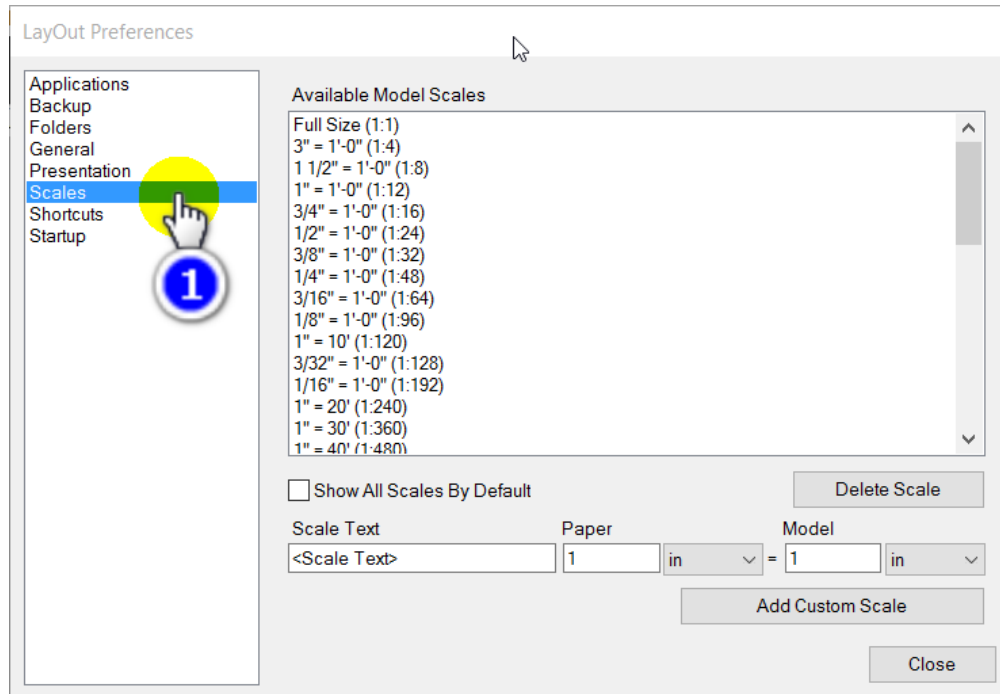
LayOut Preferences

Applications
Backup
Folders
General
Presentation
Scales
Shortcuts
Startup

1

Available Model Scales

Full Size (1:1)
3" = 1'-0" (1:4)
1 1/2" = 1'-0" (1:8)
1" = 1'-0" (1:12)
3/4" = 1'-0" (1:16)
1/2" = 1'-0" (1:24)
3/8" = 1'-0" (1:32)
1/4" = 1'-0" (1:48)
3/16" = 1'-0" (1:64)
1/8" = 1'-0" (1:96)
1" = 10' (1:120)
3/32" = 1'-0" (1:128)
1/16" = 1'-0" (1:192)
1" = 20' (1:240)
1" = 30' (1:360)
1" = 40' (1:480)

Show All Scales By Default

Delete Scale

Scale Text

Paper

Model

<Scale Text>

1

in

=

1

in

Add Custom Scale

Close